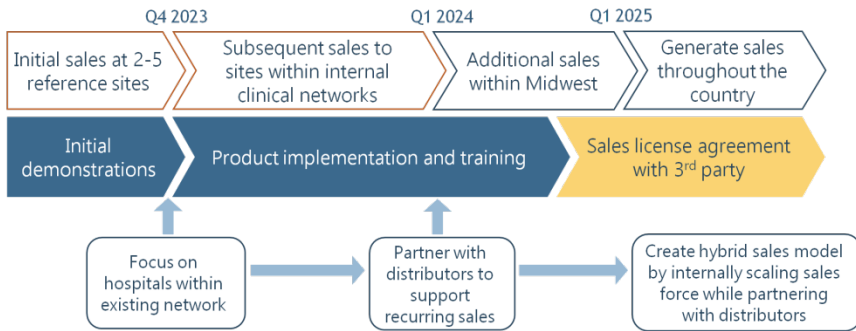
Q4 2023

Q1 2024

Q1 2025

Initial sales at 2-5 reference sites

Subsequent sales to sites within internal clinical networks

Additional sales within Midwest

Generate sales throughout the country

Initial demonstrations

Product implementation and training

Sales license agreement with 3$^{rd}$ party

Focus on hospitals within existing network

Partner with distributors to support recurring sales

Create hybrid sales model by internally scaling sales force while partnering with distributors